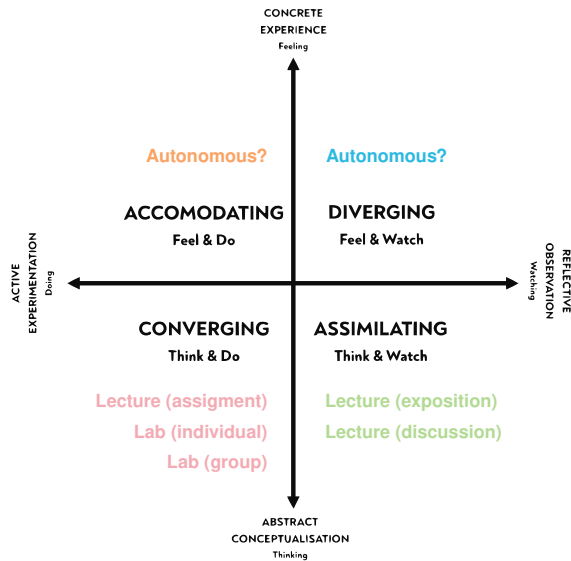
CONCRETE EXPERIENCE
Feeling

Autonomous?

Autonomous?

ACCOMODATING
Feel & Do

DIVERGING
Feel & Watch

ACTIVE EXPERIMENTATION
Doing

REFLECTIVE OBSERVATION
Watching

CONVERGING
Think & Do

ASSIMILATING
Think & Watch

Lecture (assigment)
Lab (individual)
Lab (group)

Lecture (exposition)
Lecture (discussion)

ABSTRACT CONCEPTUALISATION
Thinking